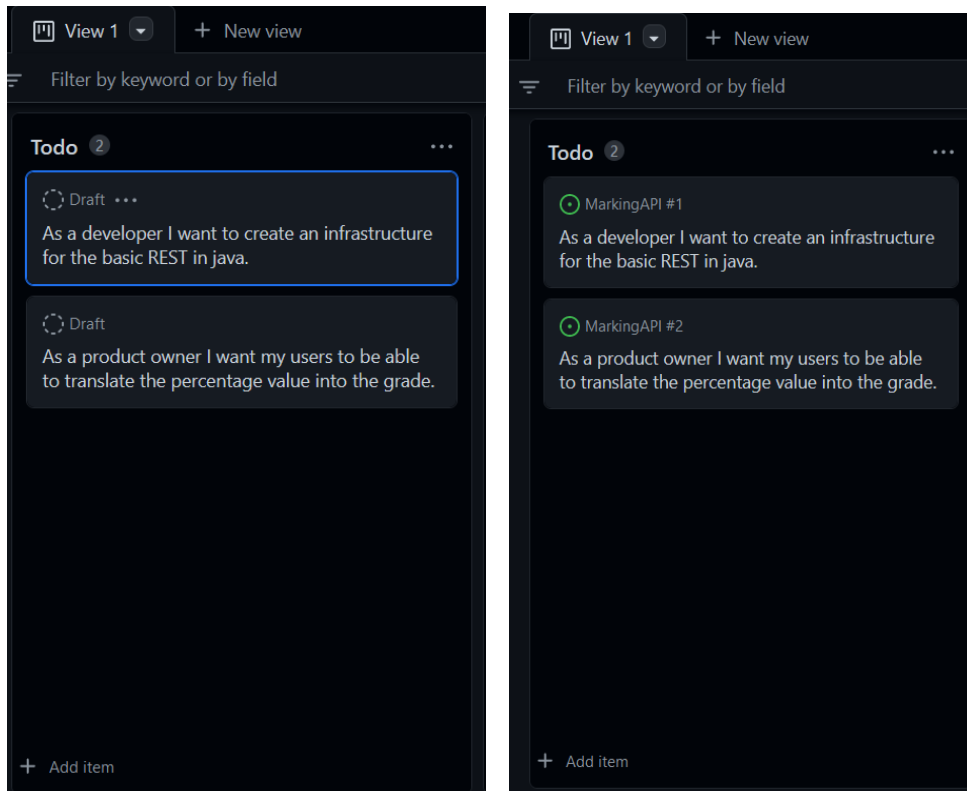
View 1 + New view

Filter by keyword or by field

Todo 2 ...

Draft ...

As a developer I want to create an infrastructure for the basic REST in java.

Draft

As a product owner I want my users to be able to translate the percentage value into the grade.

+ Add item

View 1 + New view

Filter by keyword or by field

Todo 2 ...

MarkingAPI #1

As a developer I want to create an infrastructure for the basic REST in java.

MarkingAPI #2

As a product owner I want my users to be able to translate the percentage value into the grade.

+ Add item